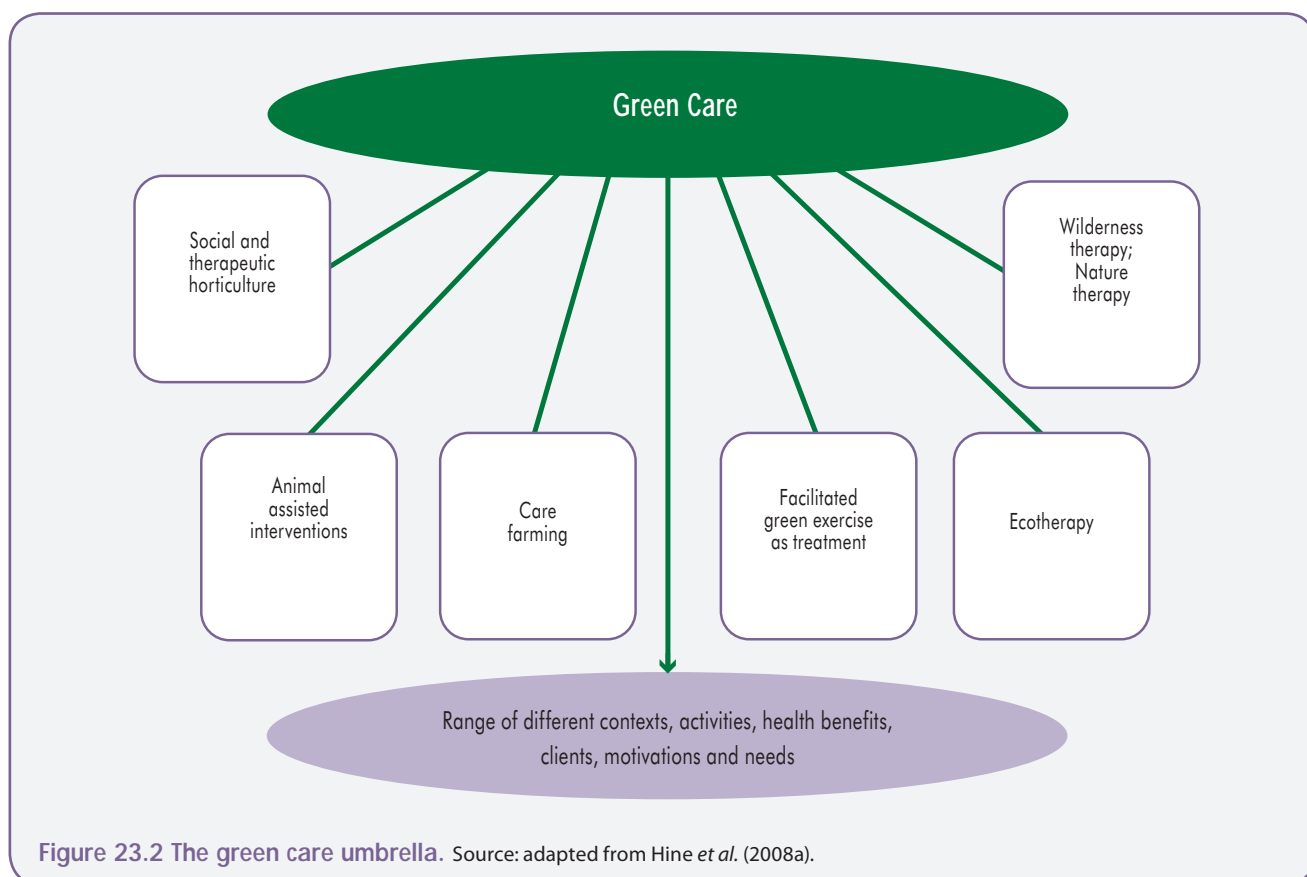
Green Care

Social and therapeutic horticulture

Wilderness therapy; Nature therapy

Animal assisted interventions

Care farming

Facilitated green exercise as treatment

Ecotherapy

Range of different contexts, activities, health benefits, clients, motivations and needs

Figure 23.2 The green care umbrella. Source: adapted from Hine et al. (2008a).